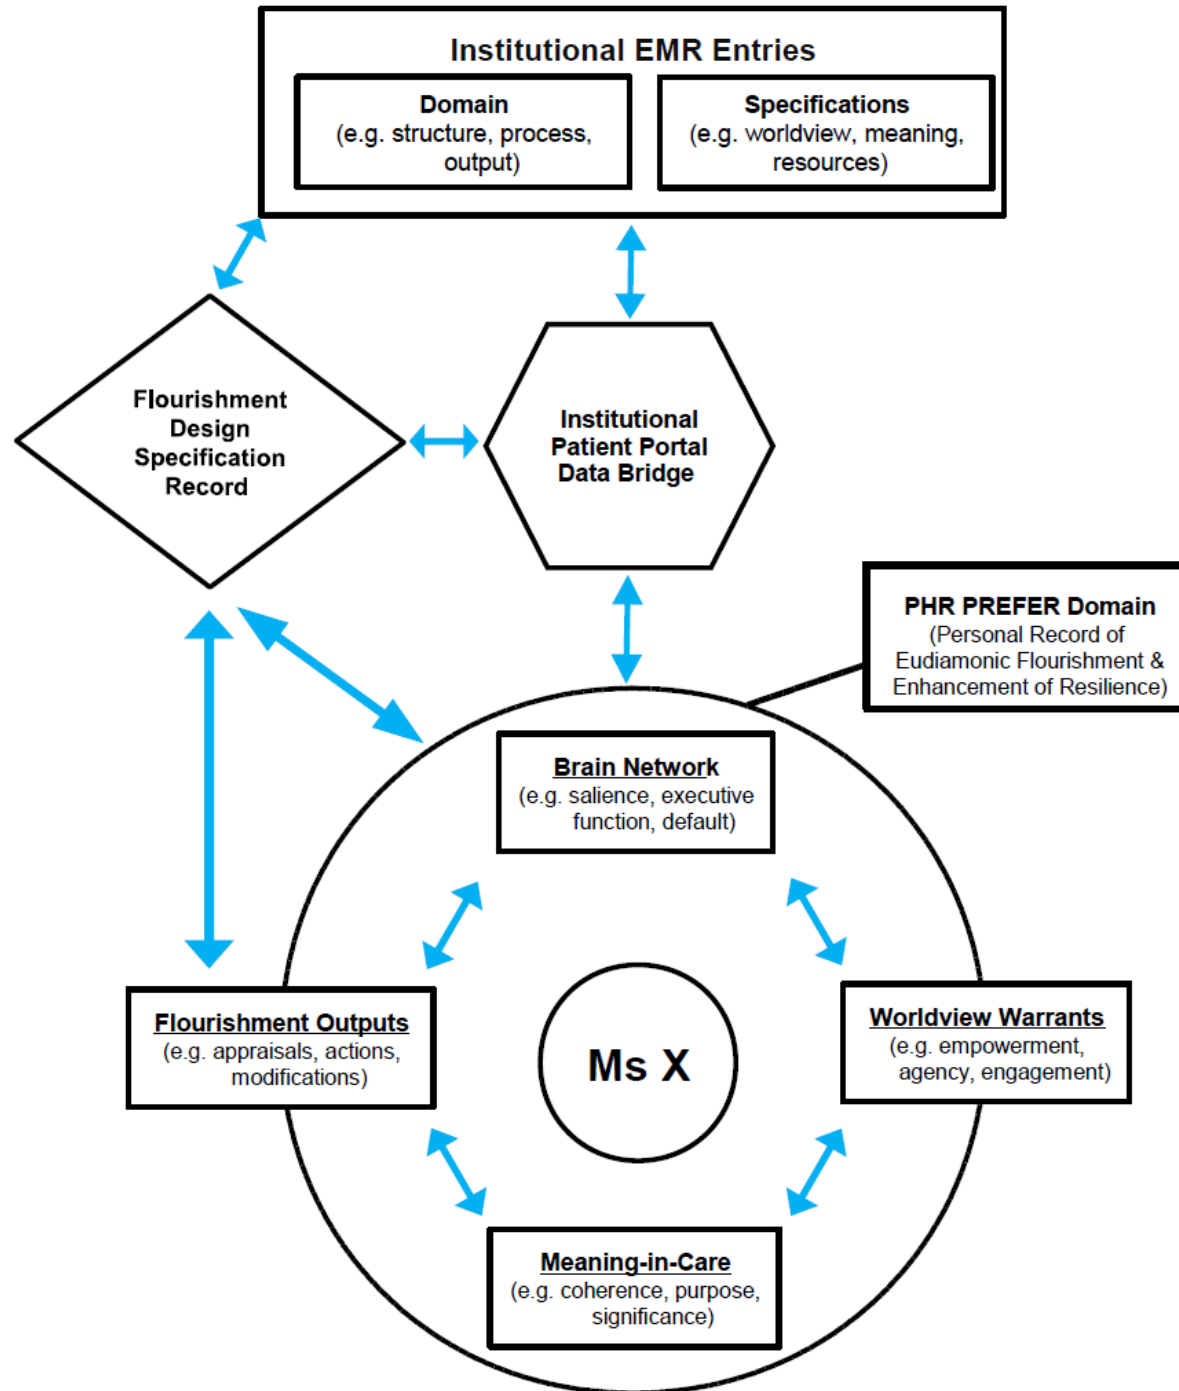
Institutional EMR Entries

Domain
(e.g. structure, process, output)

Specifications
(e.g. worldview, meaning, resources)

Flourishment Design Specification Record

Institutional Patient Portal Data Bridge

PHR PREFER Domain
(Personal Record of Eudiamonic Flourishment & Enhancement of Resilience)

Brain Network
(e.g. salience, executive function, default)

Flourishment Outputs
(e.g. appraisals, actions, modifications)

Ms X

Worldview Warrants
(e.g. empowerment, agency, engagement)

Meaning-in-Care
(e.g. coherence, purpose, significance)